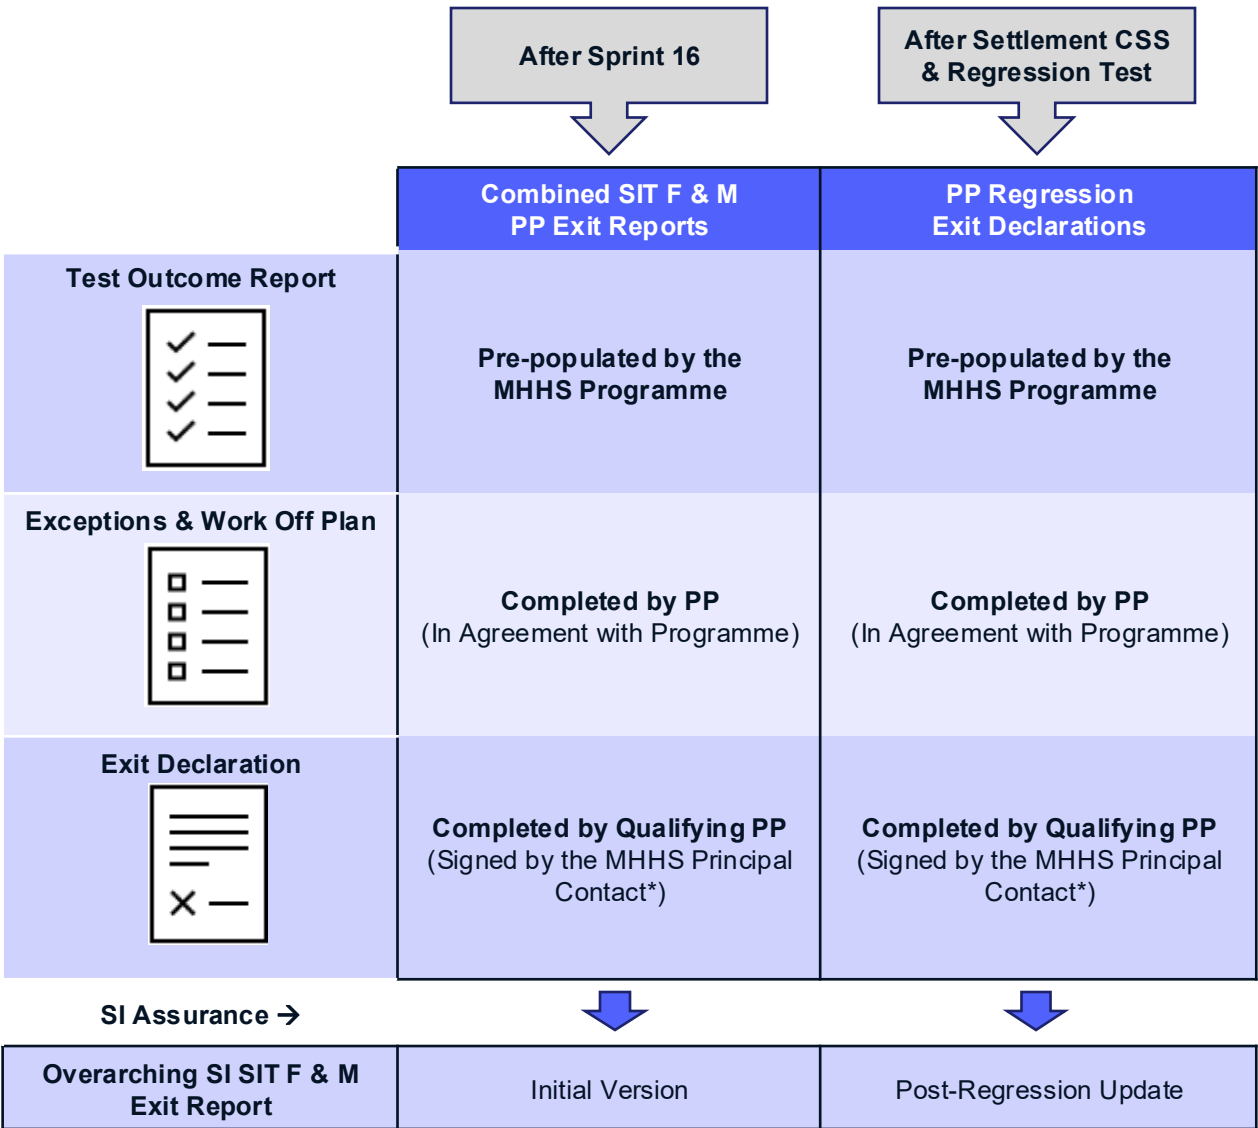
After Sprint 16

After Settlement CSS & Regression Test

| | Combined SIT F & M PP Exit Reports | PP Regression Exit Declarations |
|---|---|---|
| Test Outcome Report | Pre-populated by the MHHS Programme | Pre-populated by the MHHS Programme |
| Exceptions & Work Off Plan | Completed by PP (In Agreement with Programme) | Completed by PP (In Agreement with Programme) |
| Exit Declaration | Completed by Qualifying PP (Signed by the MHHS Principal Contact*) | Completed by Qualifying PP (Signed by the MHHS Principal Contact*) |

SI Assurance →

| Overarching SI SIT F & M Exit Report | Initial Version | Post-Regression Update |
|---|---|---|